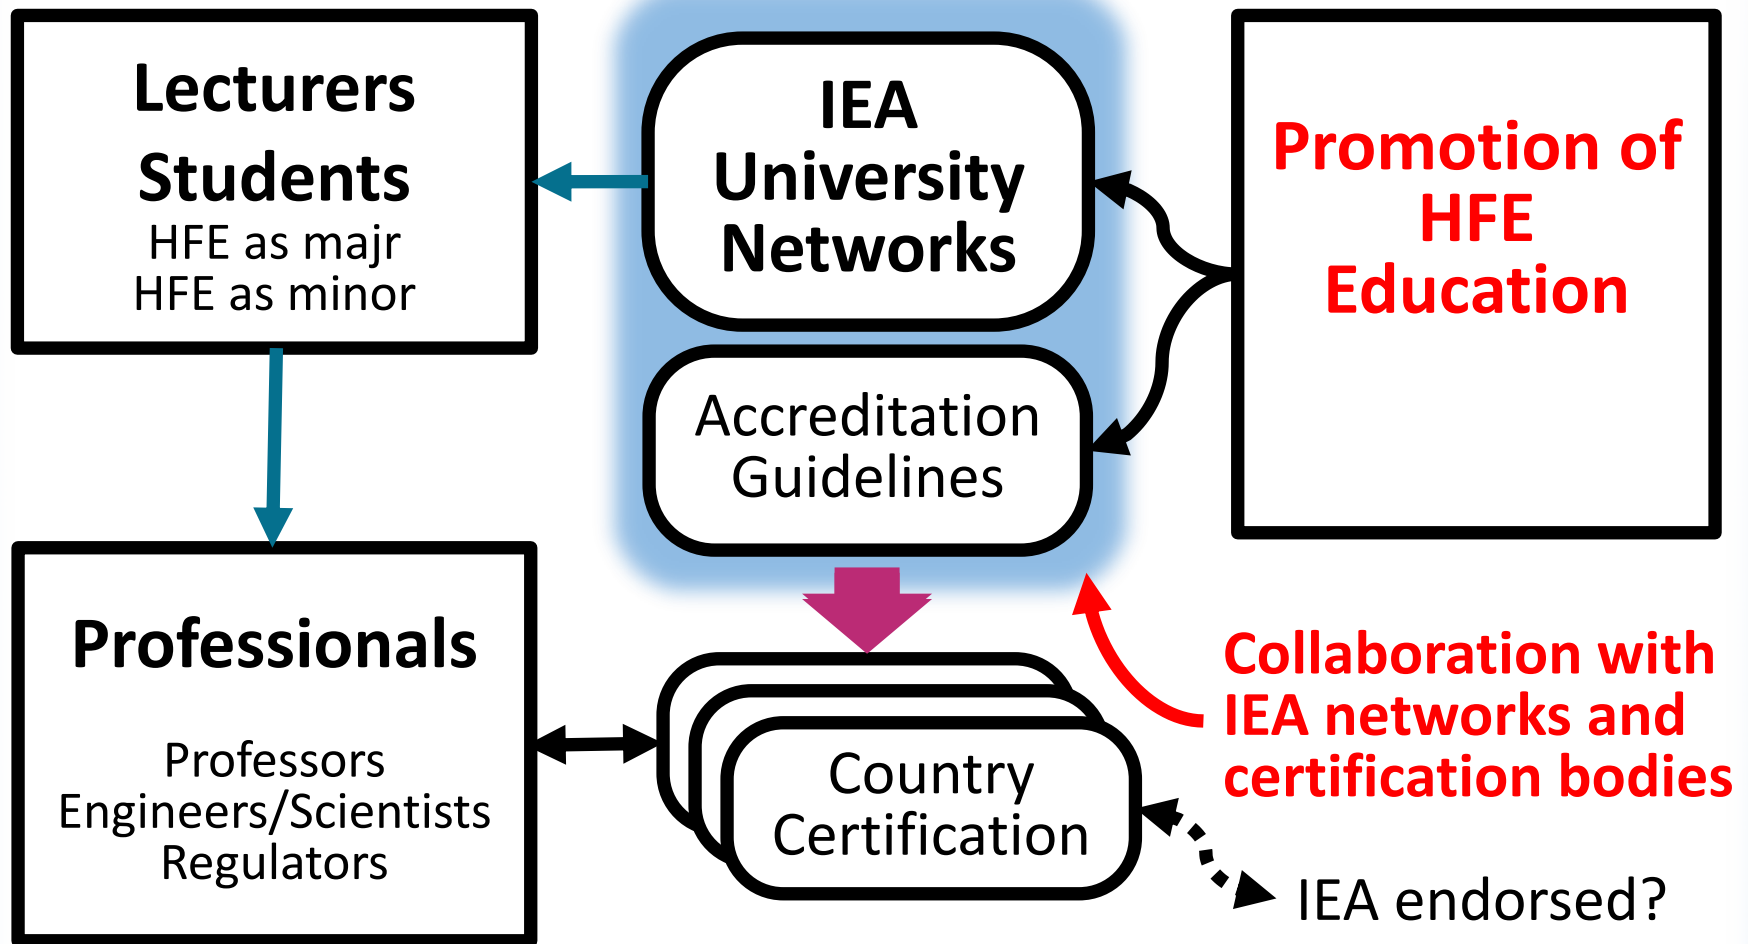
Lecturers
Students
HFE as majr
HFE as minor

IEA
University
Networks

Promotion of
HFE
Education

Accreditation
Guidelines

Professionals

Professors
Engineers/Scientists
Regulators

Country
Certification

Collaboration with
IEA networks and
certification bodies

IEA endorsed?